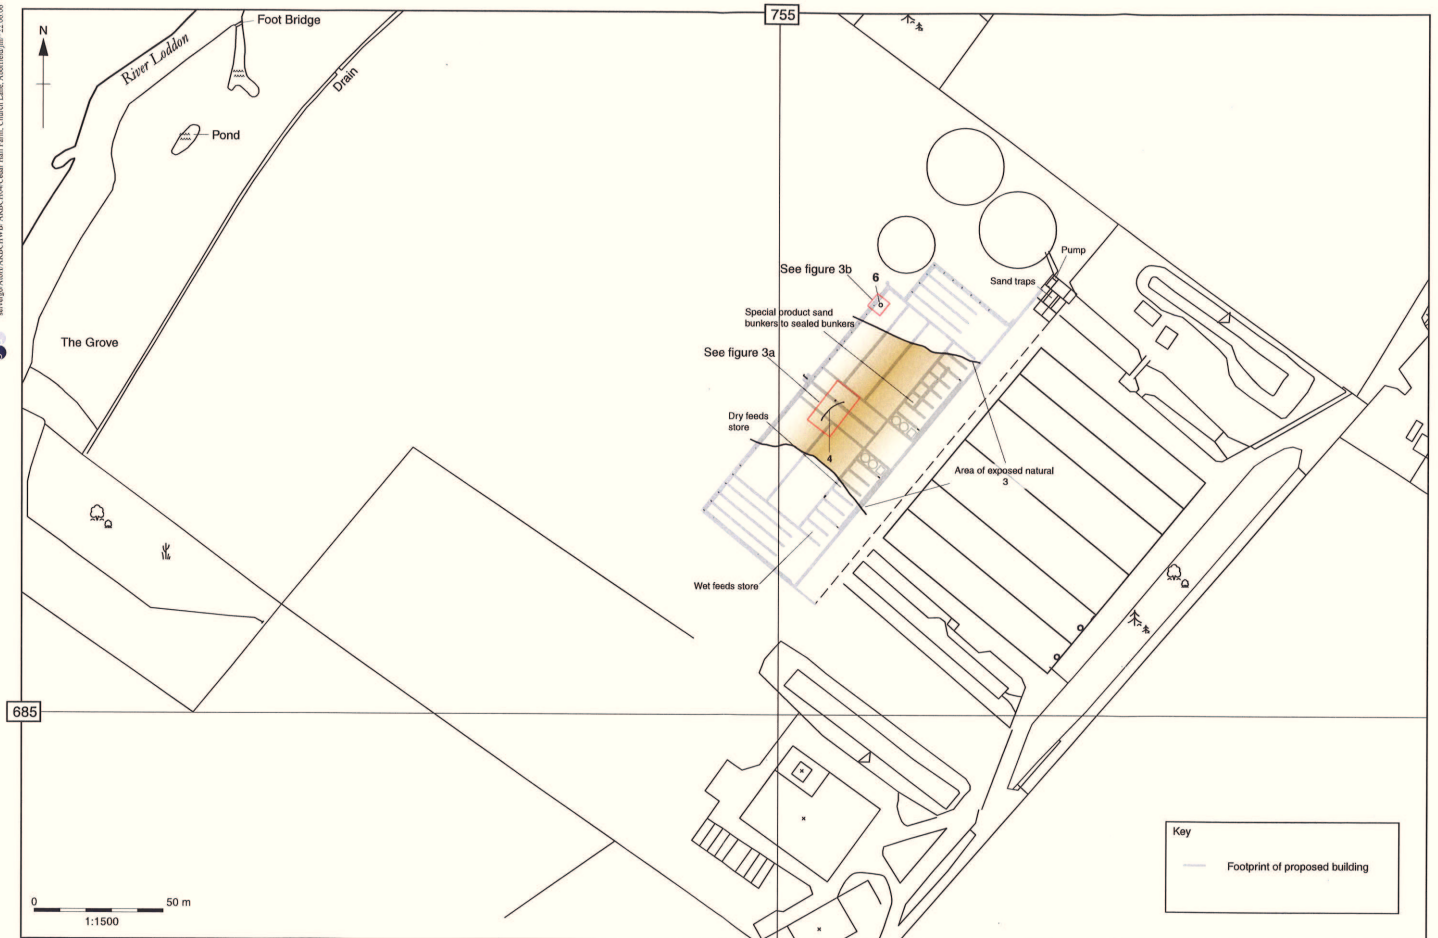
N

Foot Bridge

River Loddon

Pond

Drain

755

See figure 3b

6

Pump

Sand traps

Special product sand bunkers to sealed bunkers

The Grove

See figure 3a

Dry feeds store

4

Area of exposed natural
3

Wet feeds store

685

Key

Footprint of proposed building

0

50 m

1:1500